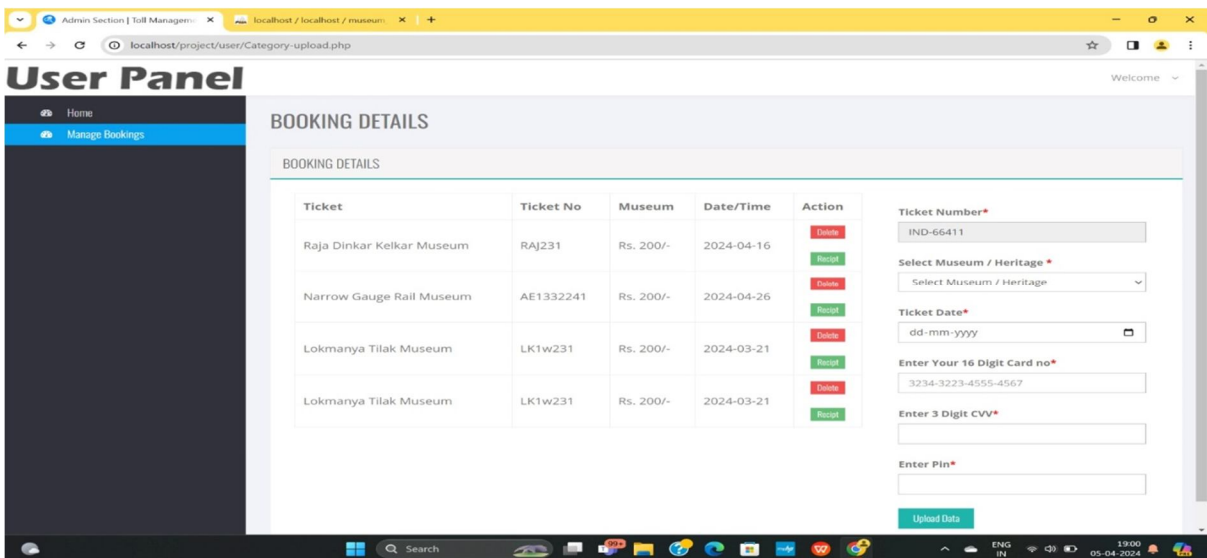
Admin Section | Toll Managem ×
localhost / localhost / museum ×
+

localhost/project/user/Category-upload.php

User Panel

Welcome

Home
Manage Bookings

BOOKING DETAILS

BOOKING DETAILS

| Ticket | Ticket No | Museum | Date/Time | Action |
|---|---|---|---|---|
| Raja Dinkar Kelkar Museum | RAJ231 | Rs. 200/- | 2024-04-16 | Delete Recipt |
| Narrow Gauge Rail Museum | AE1332241 | Rs. 200/- | 2024-04-26 | Delete Recipt |
| Lokmanya Tilak Museum | LK1w231 | Rs. 200/- | 2024-03-21 | Delete Recipt |
| Lokmanya Tilak Museum | LK1w231 | Rs. 200/- | 2024-03-21 | Delete Recipt |

Ticket Number*
IND-66411

Select Museum / Heritage *
Select Museum / Heritage

Ticket Date*
dd-mm-yyyy

Enter Your 16 Digit Card no*
3234-3223-4555-4567

Enter 3 Digit CVV*

Enter Pin*

Upload Data

Search
99+
ENG IN
19:00
05-04-2024